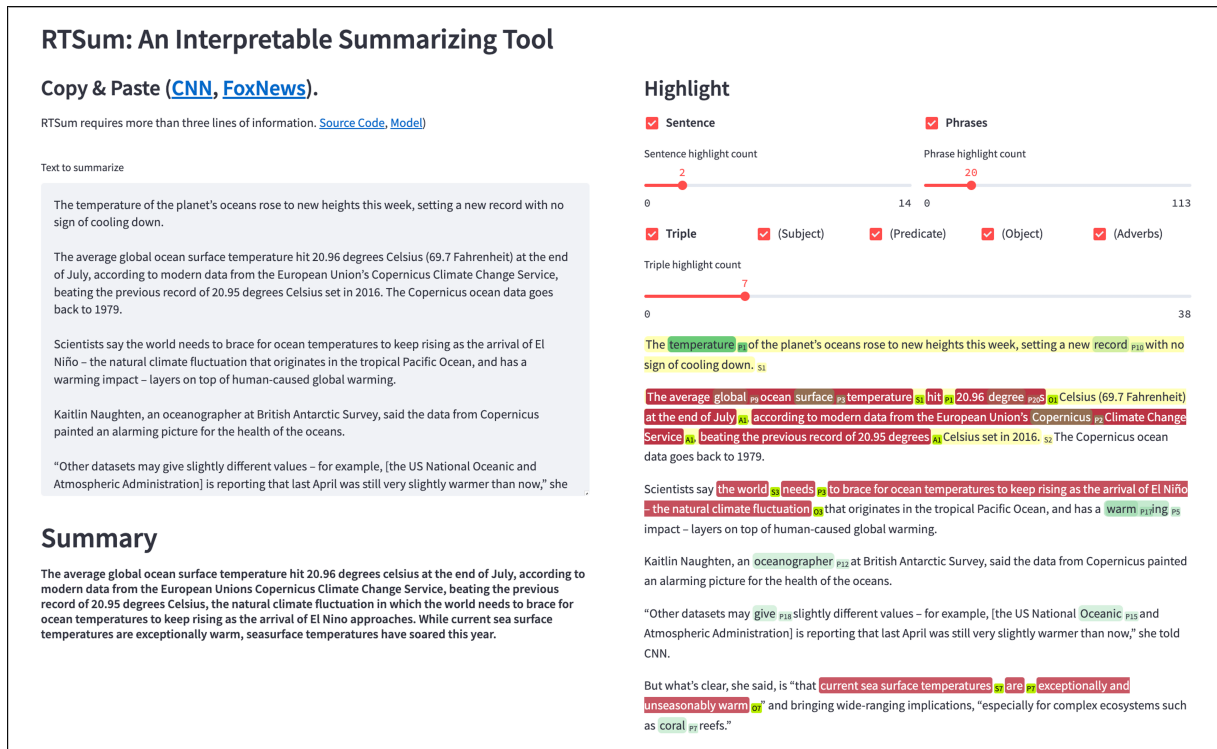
RTSum: An Interpretable Summarizing Tool

Copy & Paste (CNN, FoxNews).

RTSum requires more than three lines of information. Source Code, Model)

Text to summarize

The temperature of the planet's oceans rose to new heights this week, setting a new record with no sign of cooling down.

The average global ocean surface temperature hit 20.96 degrees Celsius (69.7 Fahrenheit) at the end of July, according to modern data from the European Union's Copernicus Climate Change Service, beating the previous record of 20.95 degrees Celsius set in 2016. The Copernicus ocean data goes back to 1979.

Scientists say the world needs to brace for ocean temperatures to keep rising as the arrival of El Niño – the natural climate fluctuation that originates in the tropical Pacific Ocean, and has a warming impact – layers on top of human-caused global warming.

Kaitlin Naughten, an oceanographer at British Antarctic Survey, said the data from Copernicus painted an alarming picture for the health of the oceans.

"Other datasets may give slightly different values – for example, [the US National Oceanic and Atmospheric Administration] is reporting that last April was still very slightly warmer than now," she

Summary

The average global ocean surface temperature hit 20.96 degrees celsius at the end of July, according to modern data from the European Unions Copernicus Climate Change Service, beating the previous record of 20.95 degrees Celsius, the natural climate fluctuation in which the world needs to brace for ocean temperatures to keep rising as the arrival of El Nino approaches. While current sea surface temperatures are exceptionally warm, seasurface temperatures have soared this year.

Highlight

Sentence

Phrases

Sentence highlight count

2

0 14

Phrase highlight count

20

0 113

Triple (Subject) (Predicate) (Object) (Adverbs)

Triple highlight count

7

0 38

The temperature P8 of the planet's oceans rose to new heights this week, setting a new record P10 with no sign of cooling down. S1

The average global P9 ocean surface P3 temperature S1 hit P1 20.96 degree P20 s O1 Celsius (69.7 Fahrenheit) at the end of July A1, according to modern data from the European Union's Copernicus P2 Climate Change Service A1, beating the previous record of 20.95 degrees A1 Celsius set in 2016. S2 The Copernicus ocean data goes back to 1979.

Scientists say the world S3 needs P3 to brace for ocean temperatures to keep rising as the arrival of El Niño – the natural climate fluctuation O3 that originates in the tropical Pacific Ocean, and has a warm P17 ing P5 impact – layers on top of human-caused global warming.

Kaitlin Naughten, an oceanographer P12 at British Antarctic Survey, said the data from Copernicus painted an alarming picture for the health of the oceans.

"Other datasets may give P18 slightly different values – for example, [the US National Oceanic P15 and Atmospheric Administration] is reporting that last April was still very slightly warmer than now," she told CNN.

But what's clear, she said, is "that current sea surface temperatures S7 are P7 exceptionally and unseasonably warm O7" and bringing wide-ranging implications, "especially for complex ecosystems such as coral P7 reefs."